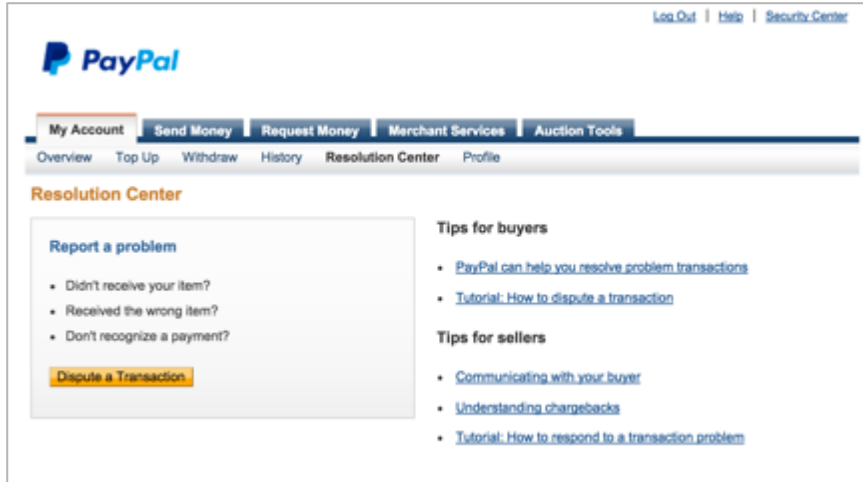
Log Out | Help | Security Center

PayPal

My Account | Send Money | Request Money | Merchant Services | Auction Tools

Overview | Top Up | Withdraw | History | Resolution Center | Profile

Resolution Center

Report a problem

- Didn't receive your item?
- Received the wrong item?
- Don't recognize a payment?

Dispute a Transaction

Tips for buyers

- PayPal can help you resolve problem transactions
- Tutorial: How to dispute a transaction

Tips for sellers

- Communicating with your buyer
- Understanding chargebacks
- Tutorial: How to respond to a transaction problem